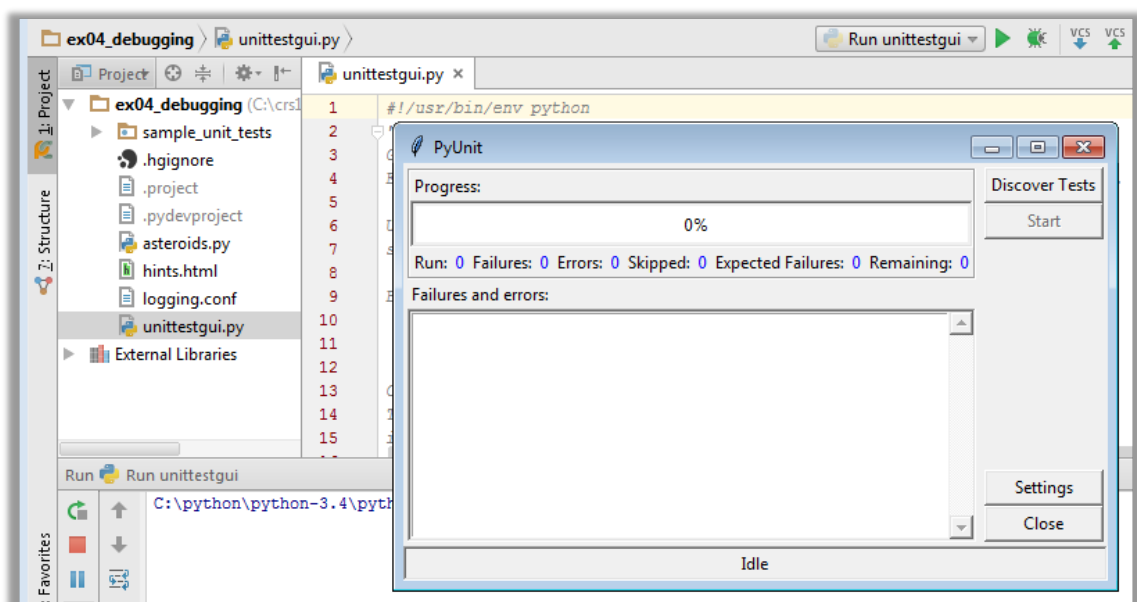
ex04_debugging 〉 unittestgui.py 〉

Run unittestgui

VCS VCS

1: Project

2: Structure

Favorites

Project

ex04_debugging (C:\crs1

sample_unit_tests

.hgignore

.project

.pydevproject

asteroids.py

hints.html

logging.conf

unittestgui.py

External Libraries

unittestgui.py ×

1 #!/usr/bin/env python
2
3
4
5
6
7
8
9
10
11
12
13
14
15

Run Run unittestgui

C:\python\python-3.4\pyth

PyUnit

Progress:

0%

Run: 0 Failures: 0 Errors: 0 Skipped: 0 Expected Failures: 0 Remaining: 0

Failures and errors:

Discover Tests

Start

Settings

Close

Idle